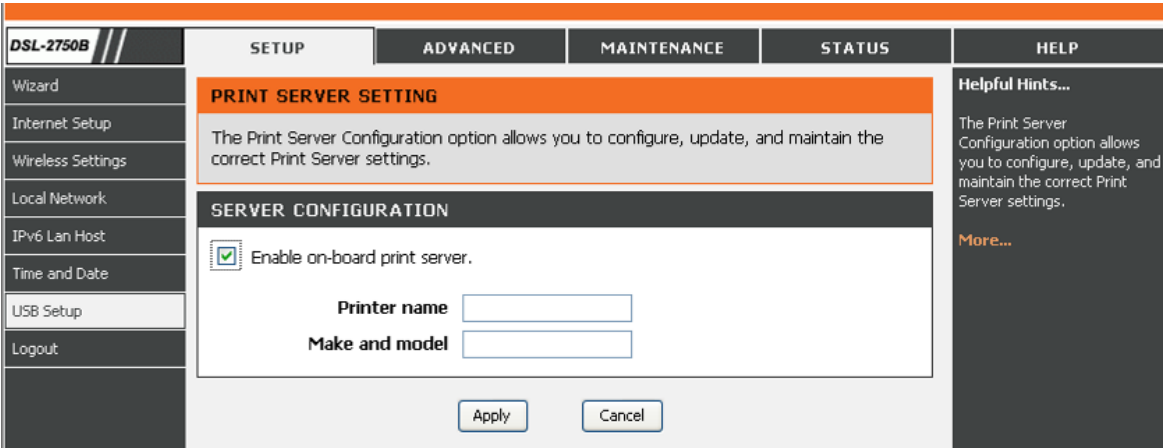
DSL-2750B

SETUP
ADVANCED
MAINTENANCE
STATUS
HELP

Wizard
Internet Setup
Wireless Settings
Local Network
IPv6 Lan Host
Time and Date
USB Setup
Logout

PRINT SERVER SETTING

The Print Server Configuration option allows you to configure, update, and maintain the correct Print Server settings.

SERVER CONFIGURATION

Enable on-board print server.

Printer name

Make and model

Apply
Cancel

Helpful Hints...

The Print Server Configuration option allows you to configure, update, and maintain the correct Print Server settings.

More...